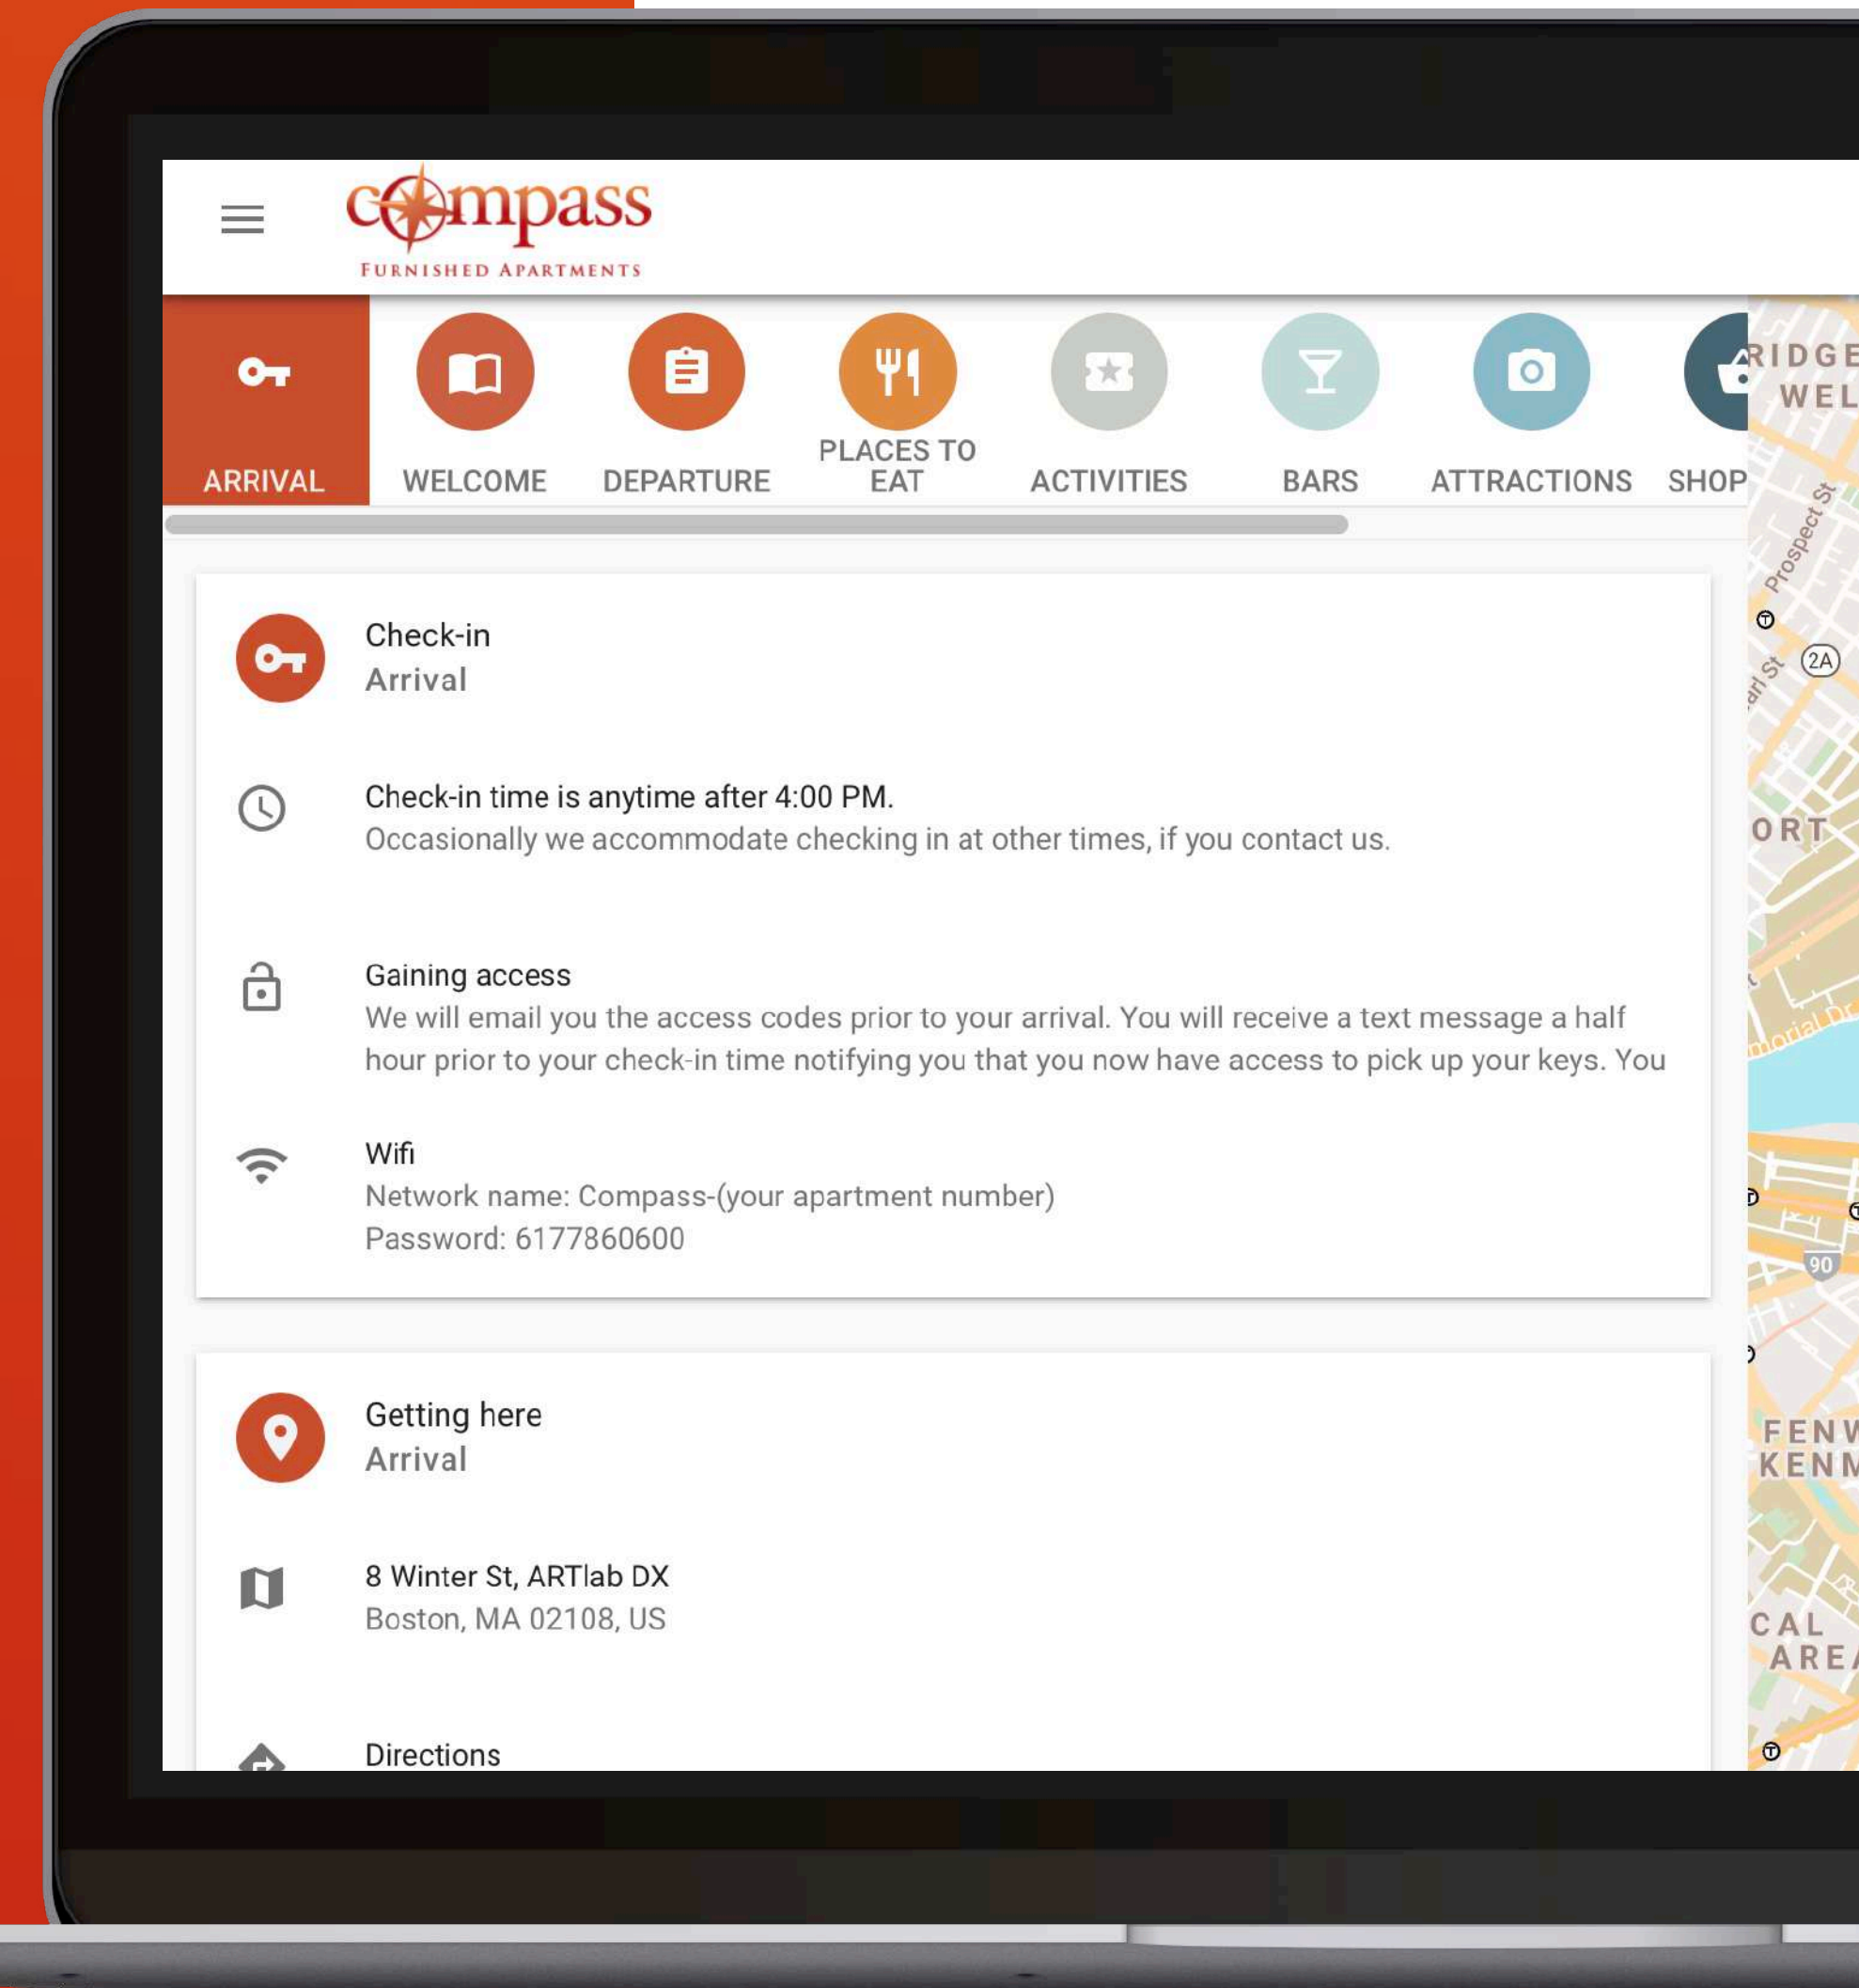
compass
FURNISHED APARTMENTS

ARRIVAL
WELCOME
DEPARTURE
PLACES TO EAT
ACTIVITIES
BARS
ATTRACTIONS
SHOP

RIDGE
WEL
Prospect St
2A
arl St
ORT
morial Dr
90
FENW
KENM
CAL
AREA

Check-in
Arrival

Check-in time is anytime after 4:00 PM.
Occasionally we accommodate checking in at other times, if you contact us.

Gaining access
We will email you the access codes prior to your arrival. You will receive a text message a half hour prior to your check-in time notifying you that you now have access to pick up your keys. You

Wifi
Network name: Compass-(your apartment number)
Password: 6177860600

Getting here
Arrival

8 Winter St, ARTlab DX
Boston, MA 02108, US

Directions